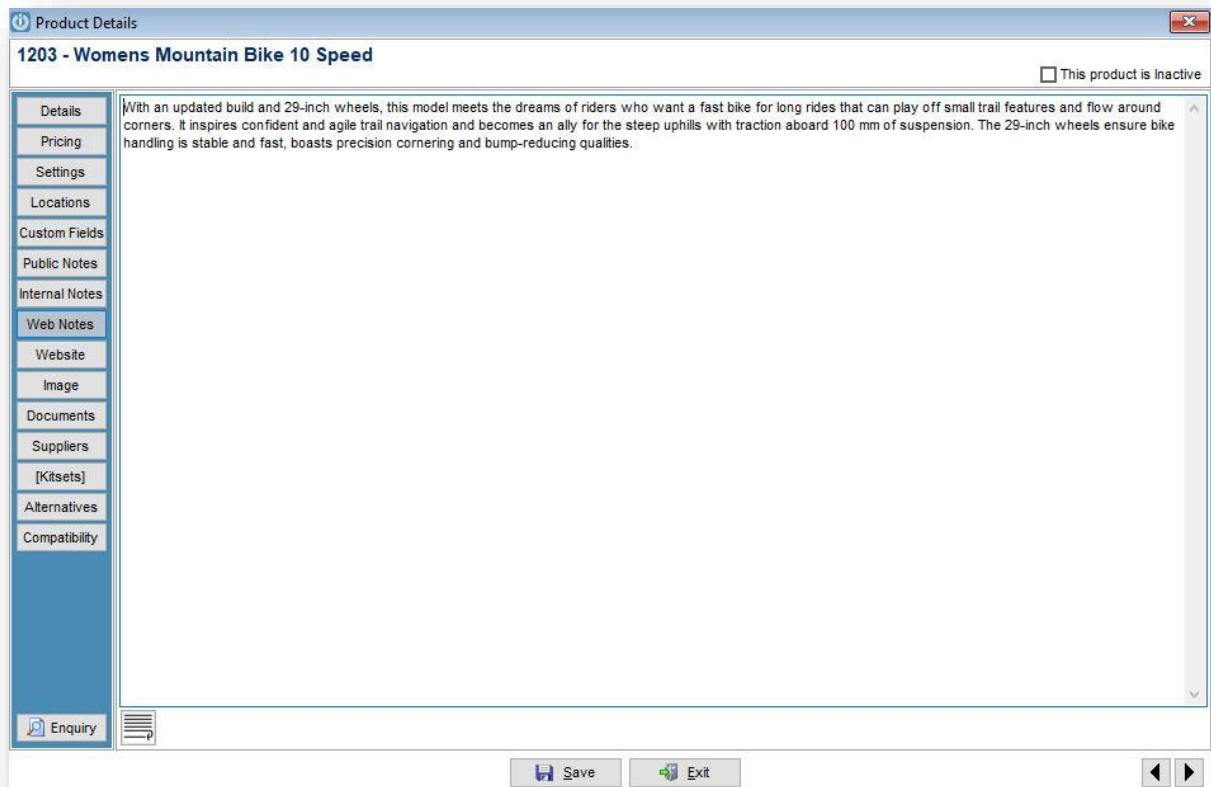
Product Details

1203 - Womens Mountain Bike 10 Speed

This product is Inactive

Details
Pricing
Settings
Locations
Custom Fields
Public Notes
Internal Notes
Web Notes
Website
Image
Documents
Suppliers
[Kitsets]
Alternatives
Compatibility

With an updated build and 29-inch wheels, this model meets the dreams of riders who want a fast bike for long rides that can play off small trail features and flow around corners. It inspires confident and agile trail navigation and becomes an ally for the steep uphills with traction aboard 100 mm of suspension. The 29-inch wheels ensure bike handling is stable and fast, boasts precision cornering and bump-reducing qualities.

Enquiry

Save
Exit